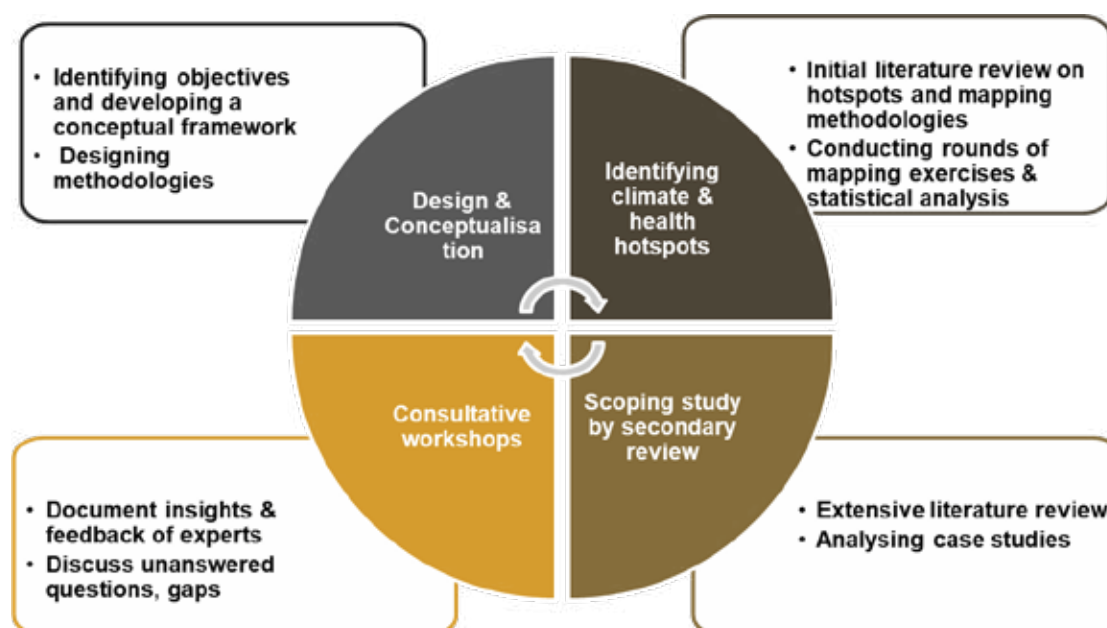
• Identifying objectives and developing a conceptual framework
• Designing methodologies

• Initial literature review on hotspots and mapping methodologies
• Conducting rounds of mapping exercises & statistical analysis

Design & Conceptualisation

Identifying climate & health hotspots

Consultative workshops

Scoping study by secondary review

• Document insights & feedback of experts
• Discuss unanswered questions, gaps

• Extensive literature review
• Analysing case studies